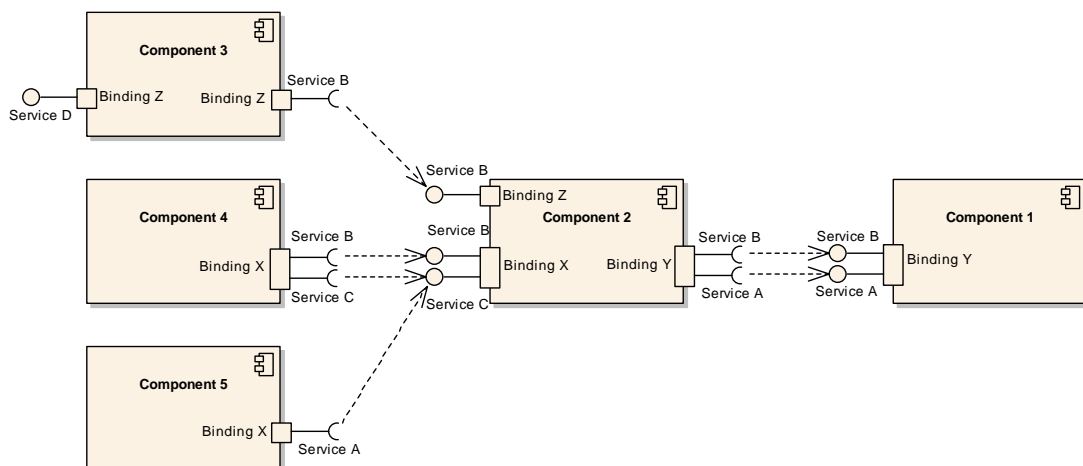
Component 3

Service D

Binding Z

Binding Z

Service B

Service B

Binding Z

Component 2

Component 4

Service B

Binding X

Service C

Service B

Binding X

Service C

Binding Y

Service B

Service A

Service B

Service A

Component 1

Binding Y

Component 5

Binding X

Service A